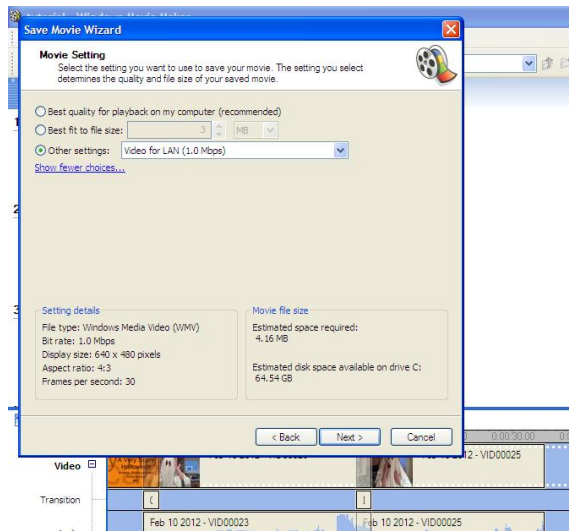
Tutorial - Windows Media Maker

Save Movie Wizard

Movie Setting
Select the setting you want to use to save your movie. The setting you select determines the quality and file size of your saved movie.

Best quality for playback on my computer (recommended)
Best fit to file size: 3 MB
Other settings: Video for LAN (1.0 Mbps)
Show fewer choices...

Setting details
File type: Windows Media Video (WMV)
Bit rate: 1.0 Mbps
Display size: 640 x 480 pixels
Aspect ratio: 4:3
Frames per second: 30

Movie file size
Estimated space required:
4.16 MB

Estimated disk space available on drive C:
64.54 GB

< Back
Next >
Cancel

1
2
3

0:00:30.00

Video
Transition

Feb 10 2012 - VID00025
Feb 10 2012 - VID00023
Feb 10 2012 - VID00025